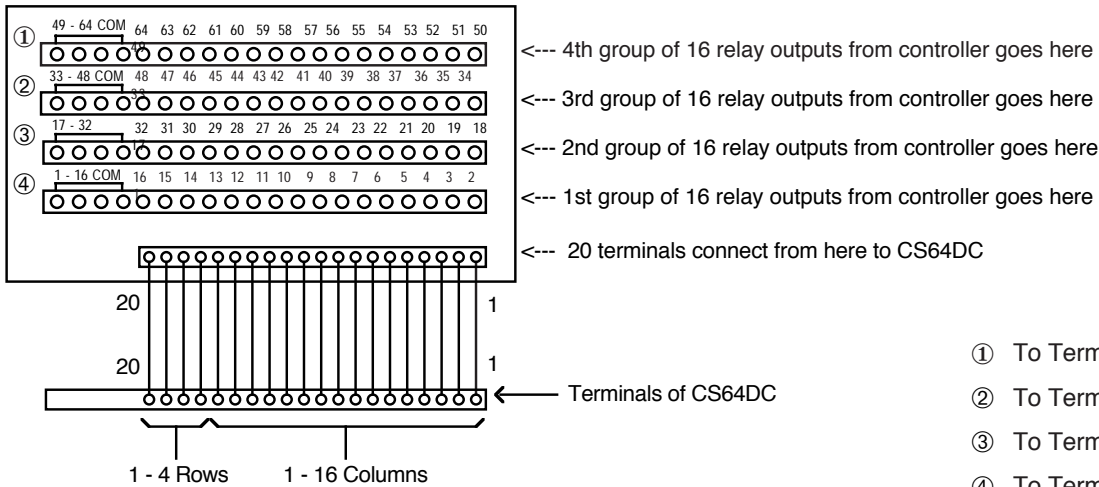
① 49 - 64 COM 64 63 62 61 60 59 58 57 56 55 54 53 52 51 50
49
<--- 4th group of 16 relay outputs from controller goes here

② 33 - 48 COM 48 47 46 45 44 43 42 41 40 39 38 37 36 35 34
33
<--- 3rd group of 16 relay outputs from controller goes here

③ 17 - 32 32 31 30 29 28 27 26 25 24 23 22 21 20 19 18
17
<--- 2nd group of 16 relay outputs from controller goes here

④ 1 - 16 COM 16 15 14 13 12 11 10 9 8 7 6 5 4 3 2
1
<--- 1st group of 16 relay outputs from controller goes here

<--- 20 terminals connect from here to CS64DC

20 1

20 1

Terminals of CS64DC

1 - 4 Rows 1 - 16 Columns

① To Term

② To Term

③ To Term

④ To Term